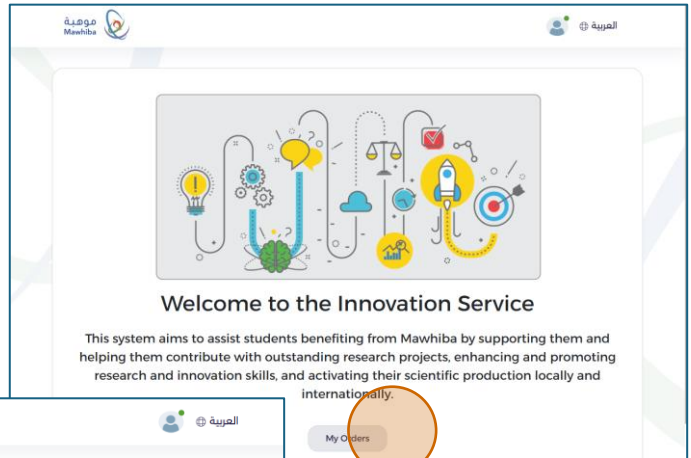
موهبة
Mawhiba

العربية

Welcome to the Innovation Service

This system aims to assist students benefiting from Mawhiba by supporting them and helping them contribute with outstanding research projects, enhancing and promoting research and innovation skills, and activating their scientific production locally and internationally.

My Orders

العربية